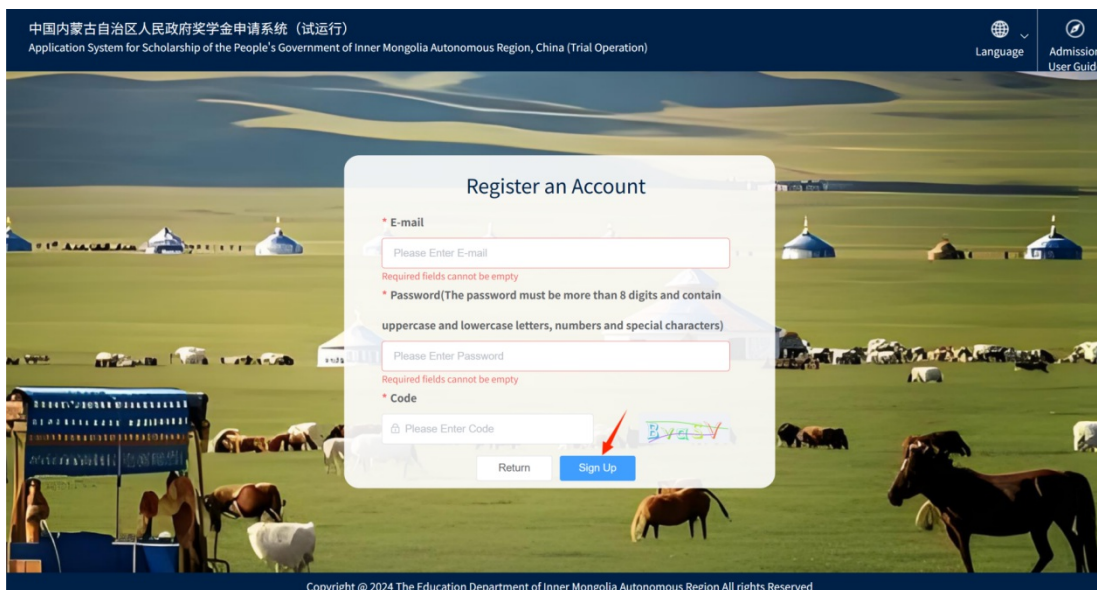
中国内蒙古自治区人民政府奖学金申请系统（试运行）
Application System for Scholarship of the People's Government of Inner Mongolia Autonomous Region, China (Trial Operation)

Language

Admission User Guid

Register an Account

* E-mail

Please Enter E-mail

Required fields cannot be empty

* Password(The password must be more than 8 digits and contain uppercase and lowercase letters, numbers and special characters)

Please Enter Password

Required fields cannot be empty

* Code

Please Enter Code

BvasY

Return

Sign Up

Copyright @ 2024 The Education Department of Inner Mongolia Autonomous Region All rights Reserved